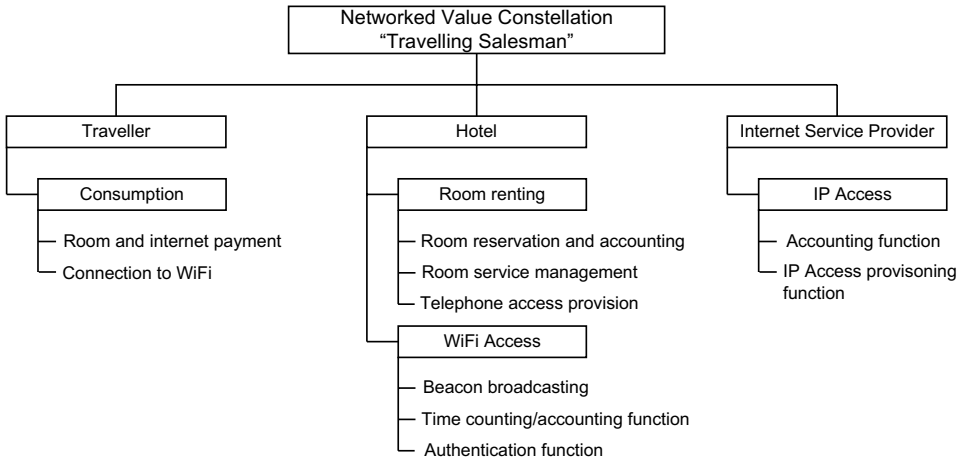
Networked Value Constellation
"Travelling Salesman"

Traveller

Consumption

Room and internet payment

Connection to WiFi

Hotel

Room renting

Room reservation and accounting

Room service management

Telephone access provision

WiFi Access

Beacon broadcasting

Time counting/accounting function

Authentication function

Internet Service Provider

IP Access

Accounting function

IP Access provisoning function